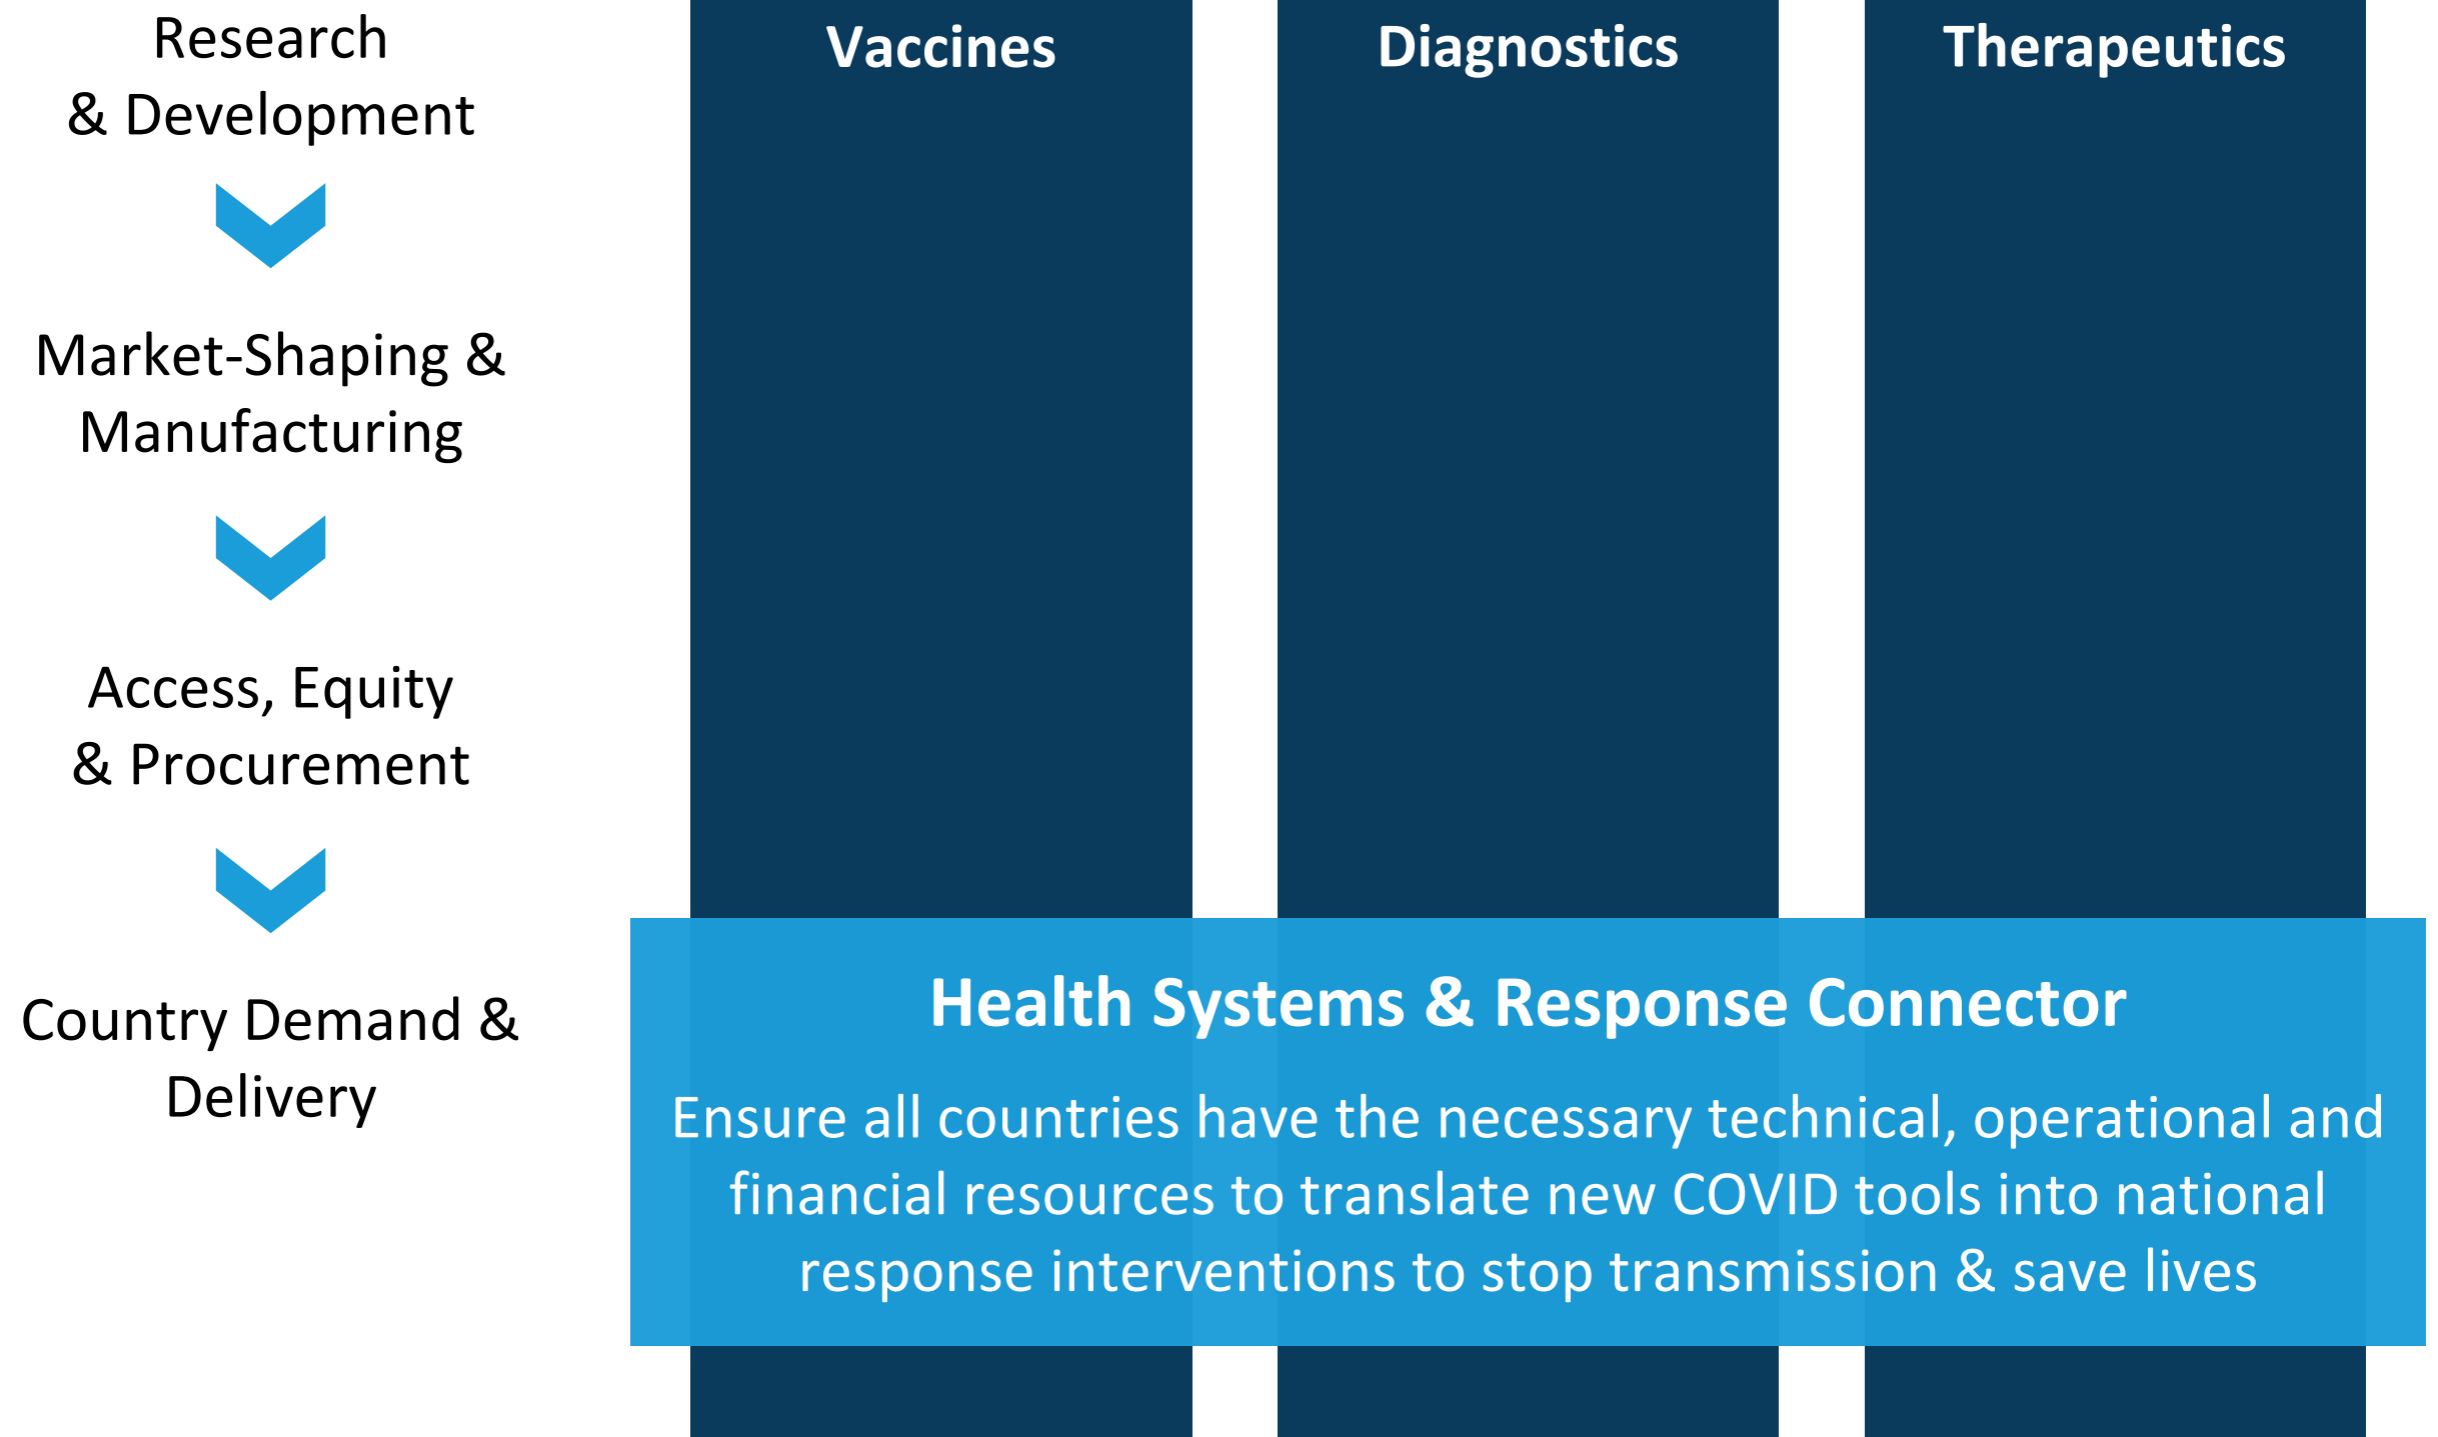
Research & Development

Market-Shaping & Manufacturing

Access, Equity & Procurement

Country Demand & Delivery

Vaccines

Diagnostics

Therapeutics

Health Systems & Response Connector

Ensure all countries have the necessary technical, operational and financial resources to translate new COVID tools into national response interventions to stop transmission & save lives